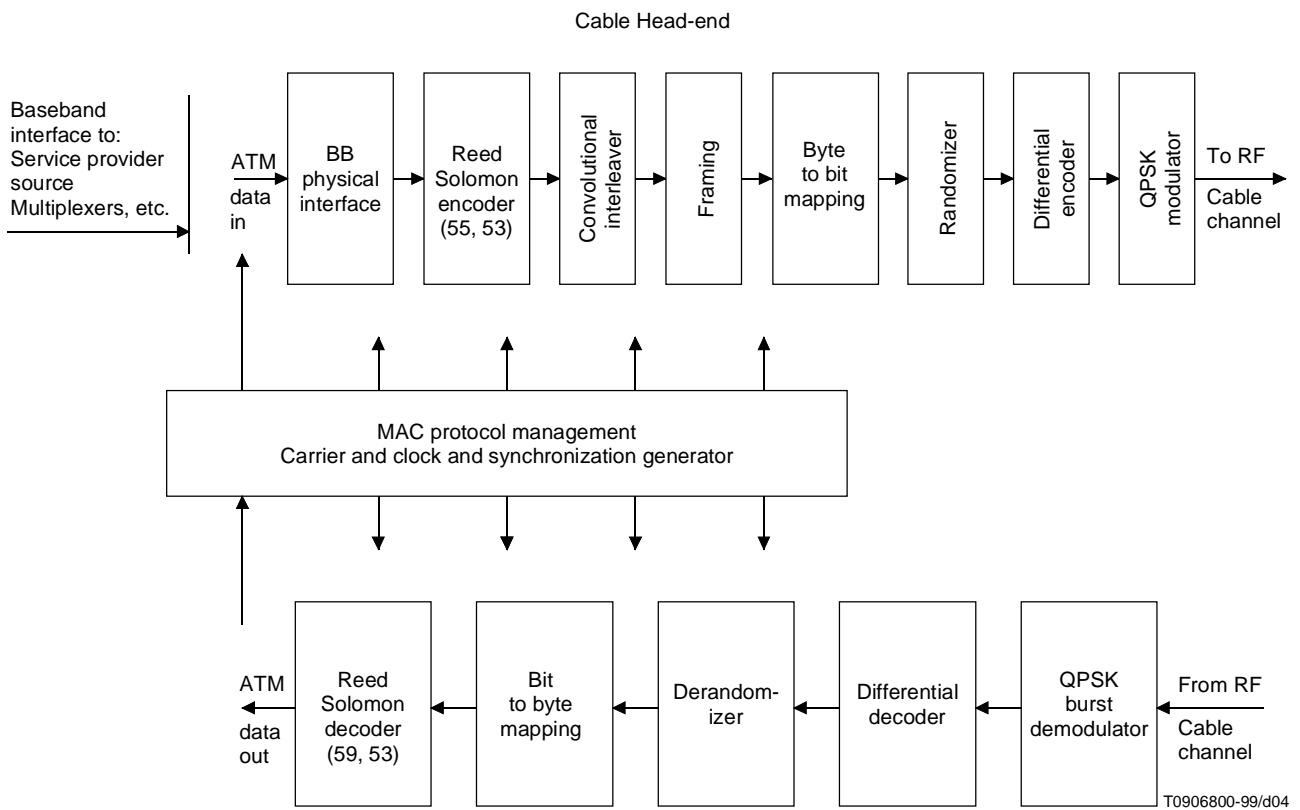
Cable Head-end

Baseband interface to: Service provider source Multiplexers, etc.

ATM data in

BB physical interface

Reed Solomon encoder (55, 53)

Convolutional interleaver

Framing

Byte to bit mapping

Randomizer

Differential encoder

QPSK modulator

To RF Cable channel

MAC protocol management
Carrier and clock and synchronization generator

ATM data out

Reed Solomon decoder (59, 53)

Bit to byte mapping

Derandomizer

Differential decoder

QPSK burst demodulator

From RF Cable channel

T0906800-99/d04